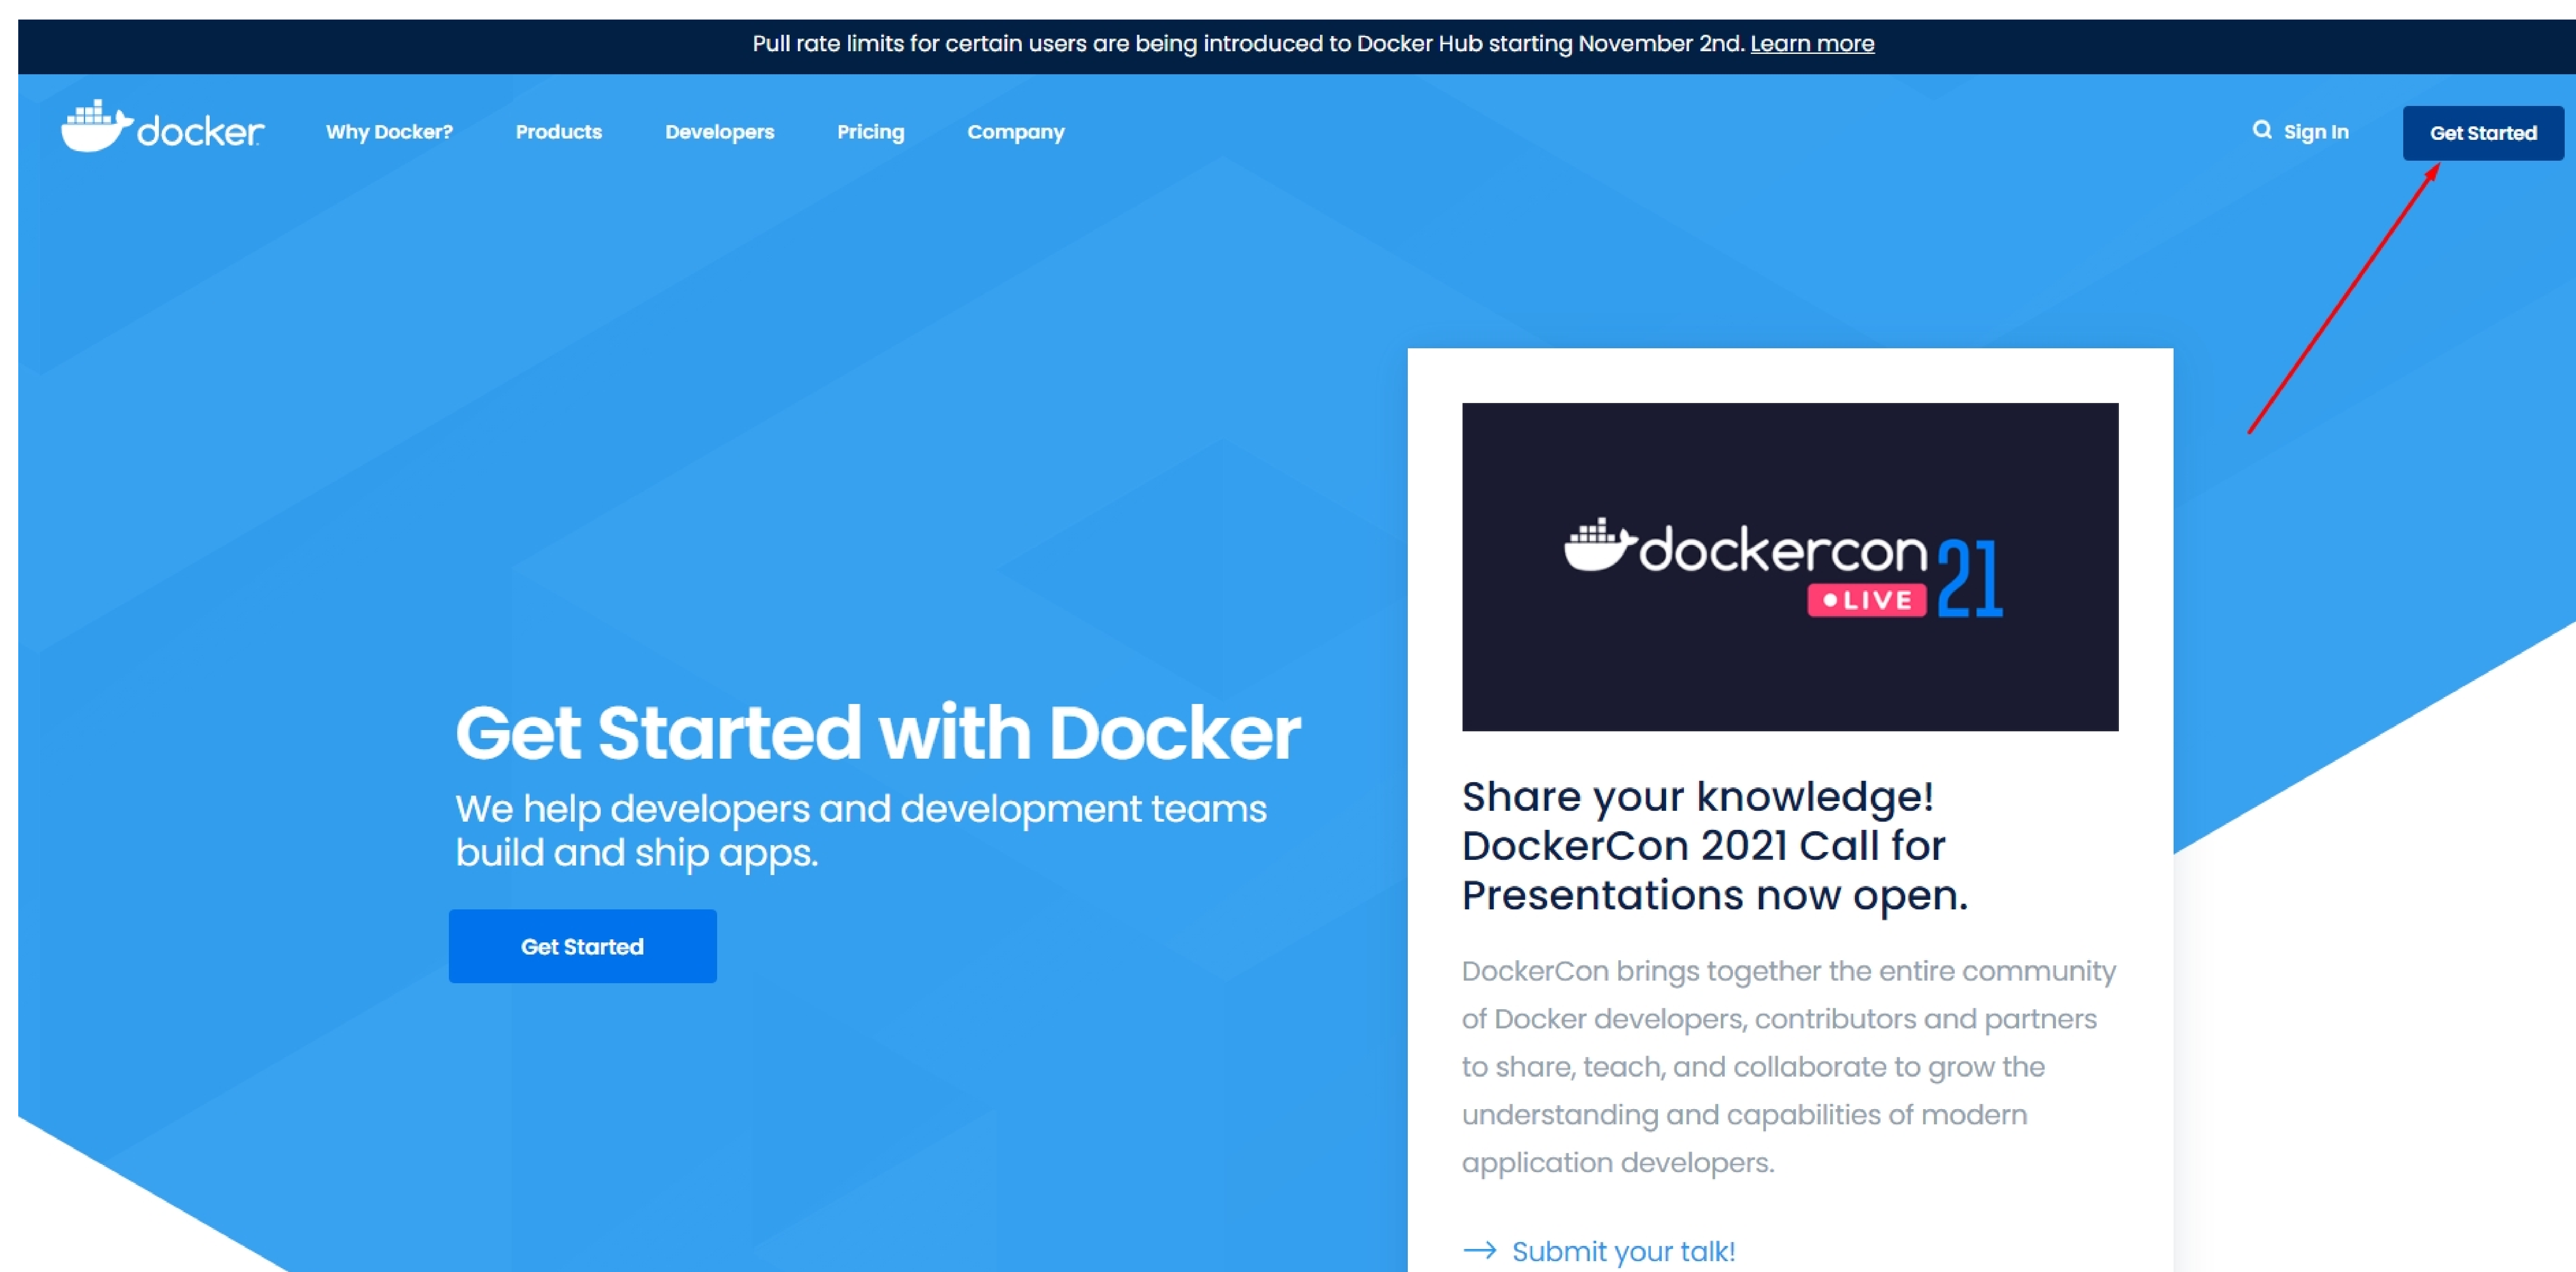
Pull rate limits for certain users are being introduced to Docker Hub starting November 2nd. Learn more

docker Why Docker? Products Developers Pricing Company Sign In Get Started

dockercon LIVE 21

Get Started with Docker

We help developers and development teams build and ship apps.

Get Started

Share your knowledge! DockerCon 2021 Call for Presentations now open.

DockerCon brings together the entire community of Docker developers, contributors and partners to share, teach, and collaborate to grow the understanding and capabilities of modern application developers.

→ Submit your talk!